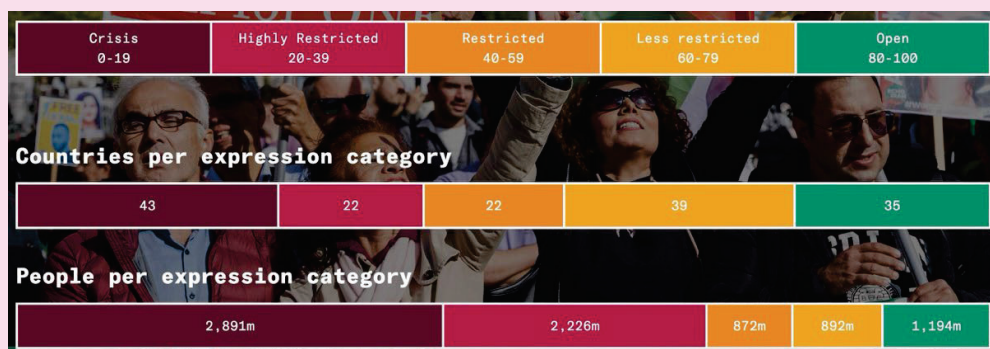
| Crisis 0-19 | Highly Restricted 20-39 | Restricted 40-59 | Less restricted 60-79 | Open 80-100 |
|---|---|---|---|---|

Countries per expression category

| 43 | 22 | 22 | 39 | 35 |
|---|---|---|---|---|

People per expression category

| 2,891m | 2,226m | 872m | 892m | 1,194m |
|---|---|---|---|---|